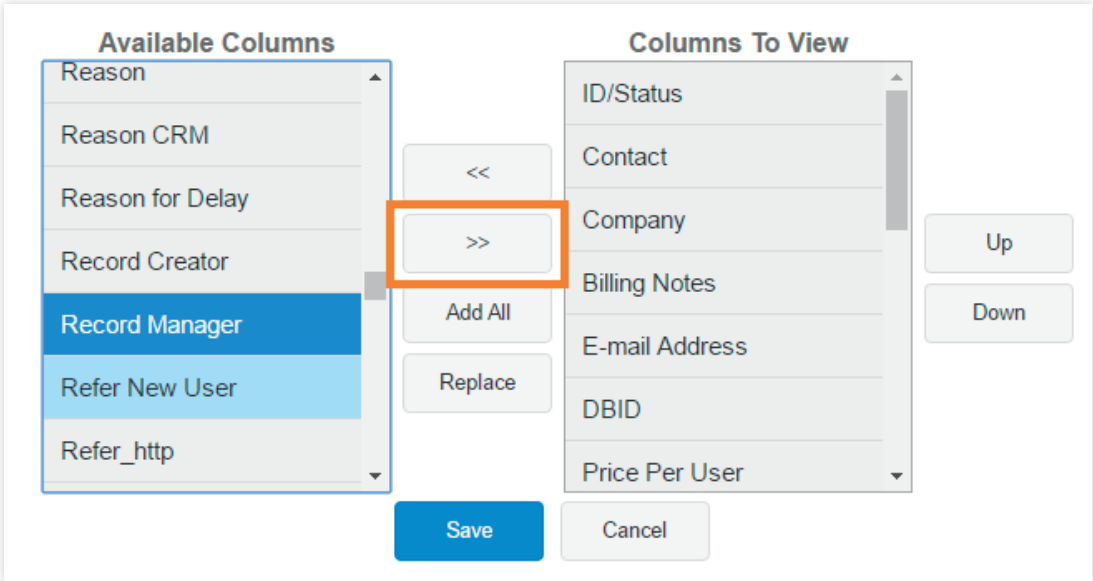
Available Columns

Reason
Reason CRM
Reason for Delay
Record Creator
Record Manager
Refer New User
Refer_http

<<
>>
Add All
Replace

Columns To View

ID/Status
Contact
Company
Billing Notes
E-mail Address
DBID
Price Per User

Up
Down

Save
Cancel